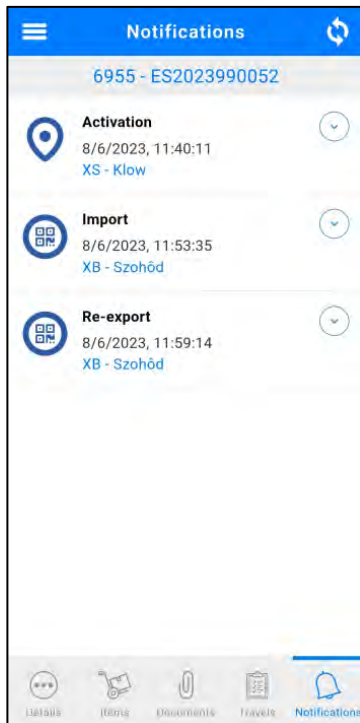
Notifications

6955 - ES2023990052

Activation
8/6/2023, 11:40:11
XS - Klow

Import
8/6/2023, 11:53:35
XB - Szohôd

Re-export
8/6/2023, 11:59:14
XB - Szohôd

Details Items Documents Travels Notifications